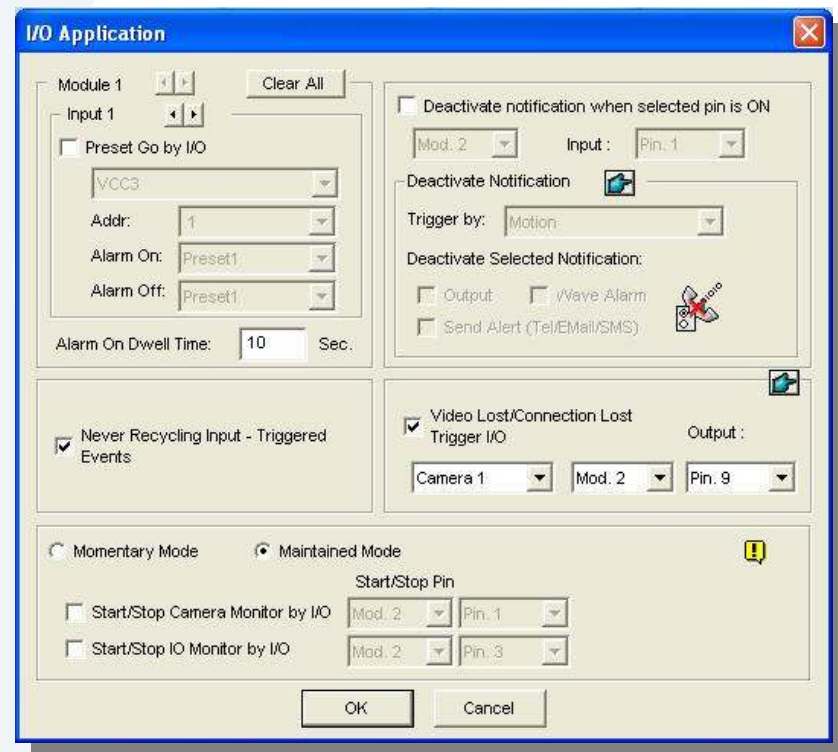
I/O Application

Module 1

Clear All

Input 1

Preset Go by I/O

VCC3

Addr: 1

Alarm On: Preset1

Alarm Off: Preset1

Alarm On Dwell Time: 10 Sec.

Deactivate notification when selected pin is ON

Mod. 2 Input : Pin. 1

Deactivate Notification

Trigger by: Motion

Deactivate Selected Notification:

Output Wave Alarm

Send Alert (Tel/EMail/SMS)

Never Recycling Input - Triggered Events

Video Lost/Connection Lost Trigger I/O

Output :

Camera 1 Mod. 2 Pin. 9

Momentary Mode Maintained Mode

Start/Stop Pin

Start/Stop Camera Monitor by I/O Mod. 2 Pin. 1

Start/Stop IO Monitor by I/O Mod. 2 Pin. 3

OK Cancel